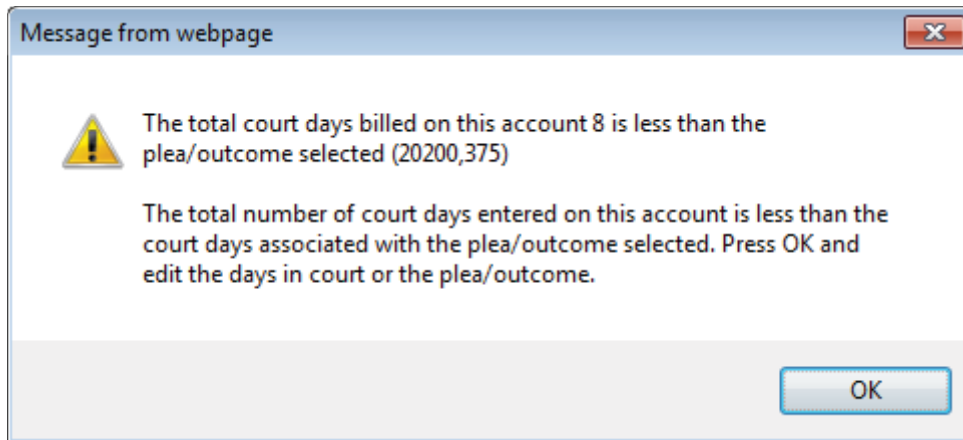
Message from webpage

The total court days billed on this account 8 is less than the plea/outcome selected (20200,375)

The total number of court days entered on this account is less than the court days associated with the plea/outcome selected. Press OK and edit the days in court or the plea/outcome.

OK